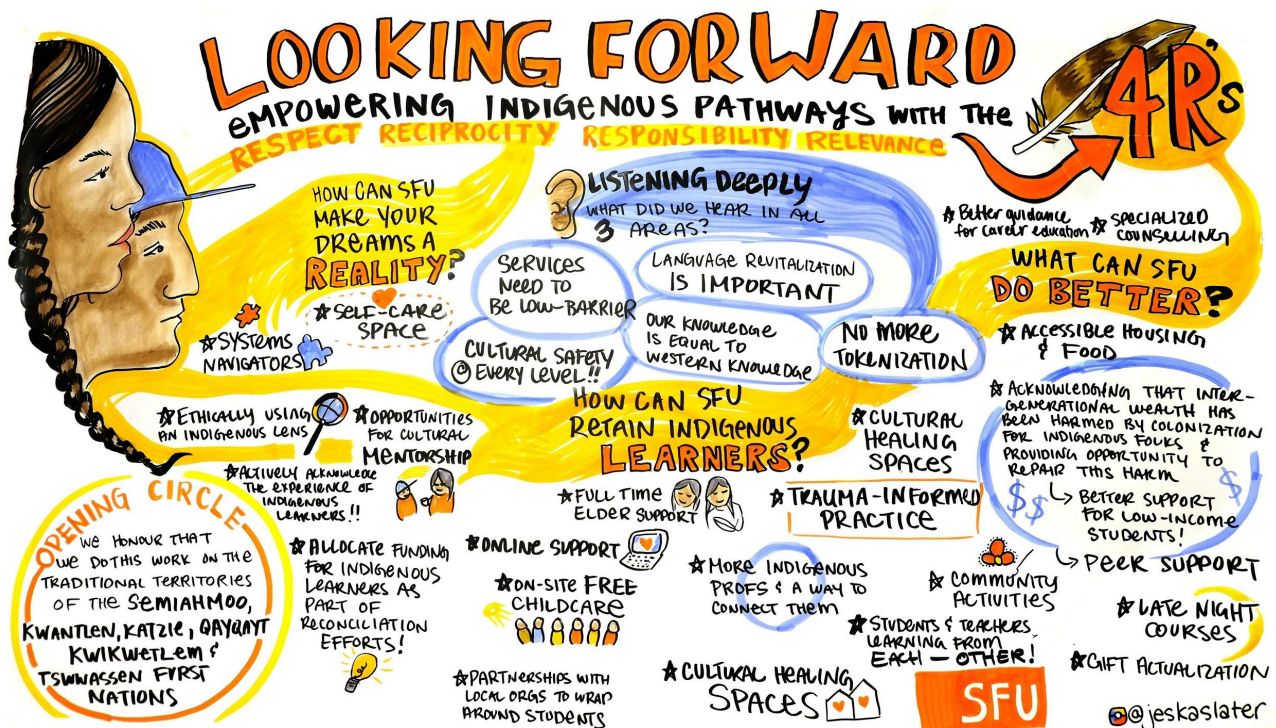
LOOKING FORWARD
EMPOWERING INDIGENOUS PATHWAYS WITH THE 4R's
RESPECT RECIPROCITY RESPONSIBILITY RELEVANCE

HOW CAN SFU MAKE YOUR DREAMS A REALITY?
SELF-CARE SPACE
SYSTEMS NAVIGATORS

LISTENING DEEPLY
WHAT DID WE HEAR IN ALL 3 AREAS?
SERVICES NEED TO BE LOW-BARRIER
LANGUAGE REVITALIZATION IS IMPORTANT
OUR KNOWLEDGE IS EQUAL TO WESTERN KNOWLEDGE
CULTURAL SAFETY @ EVERY LEVEL!!
NO MORE TOKENIZATION

Better guidance for career education
SPECIALIZED COUNSELLING
WHAT CAN SFU DO BETTER?
ACCESSIBLE HOUSING & FOOD
ACKNOWLEDGING THAT INTER-GENERATIONAL WEALTH HAS BEEN HARMED BY COLONIZATION FOR INDIGENOUS FOLKS & PROVIDING OPPORTUNITY TO REPAIR THIS HARM
BETTER SUPPORT FOR LOW-INCOME STUDENTS!
PEER SUPPORT

ETHICALLY USING AN INDIGENOUS LENS
OPPORTUNITIES FOR CULTURAL MENTORSHIP
ACTIVELY ACKNOWLEDGE THE EXPERIENCE OF INDIGENOUS LEARNERS!!

HOW CAN SFU RETAIN INDIGENOUS LEARNERS?
CULTURAL HEALING SPACES
FULL TIME ELDER SUPPORT
TRAUMA-INFORMED PRACTICE

OPENING CIRCLE
WE HONOUR THAT WE DO THIS WORK ON THE TRADITIONAL TERRITORIES OF THE SEMIAHMOO, KWANTLEN, KATZIE, QAYQAYT KWIKWETLEM & TSAWASSEN FIRST NATIONS

ALLOCATE FUNDING FOR INDIGENOUS LEARNERS AS PART OF RECONCILIATION EFFORTS!
ONLINE SUPPORT
ON-SITE FREE CHILDCARE
MORE INDIGENOUS PROFS & A WAY TO CONNECT THEM
COMMUNITY ACTIVITIES
STUDENTS & TEACHERS LEARNING FROM EACH-OTHER!
LATE NIGHT COURSES
GIFT ACTUALIZATION
PARTNERSHIPS WITH LOCAL ORGS TO WRAP AROUND STUDENTS
CULTURAL HEALING SPACES
SFU
@jeskaslater